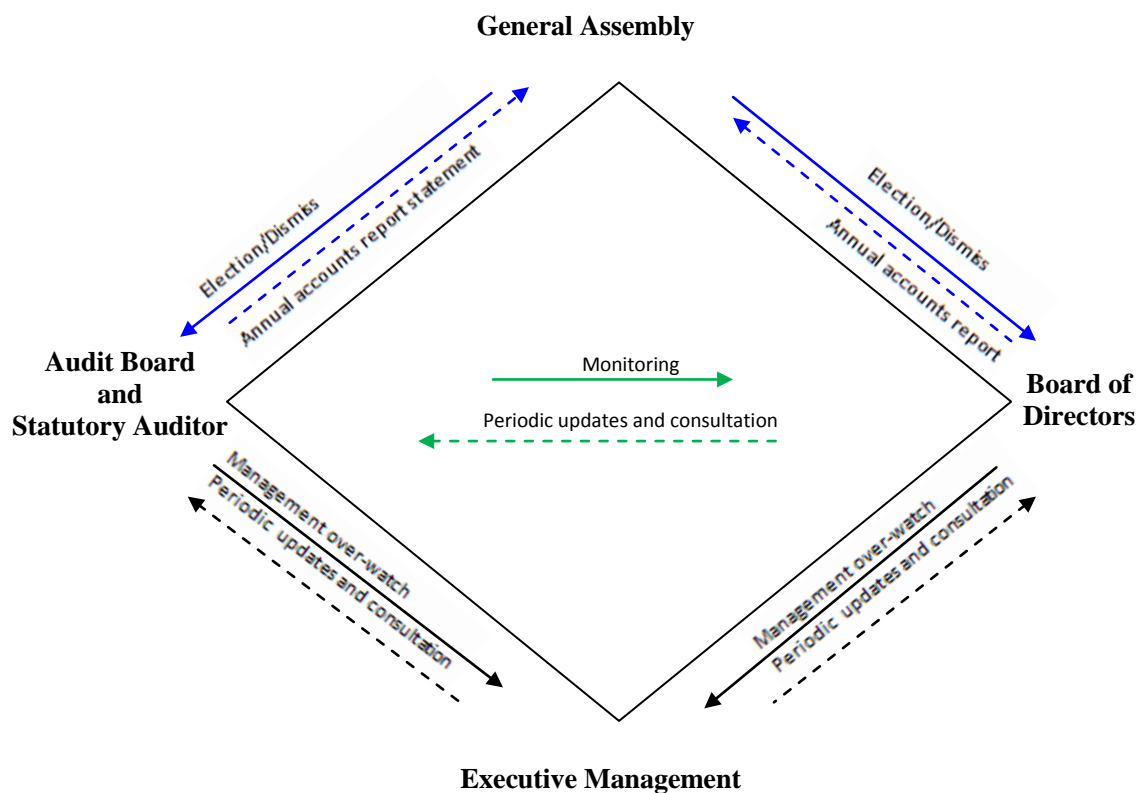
General Assembly

Election/Dismiss

Annual accounts report statement

Election/Dismiss

Annual accounts report

Audit Board and Statutory Auditor

Monitoring

Periodic updates and consultation

Board of Directors

Management over-watch

Periodic updates and consultation

Management over-watch

Periodic updates and consultation

Executive Management